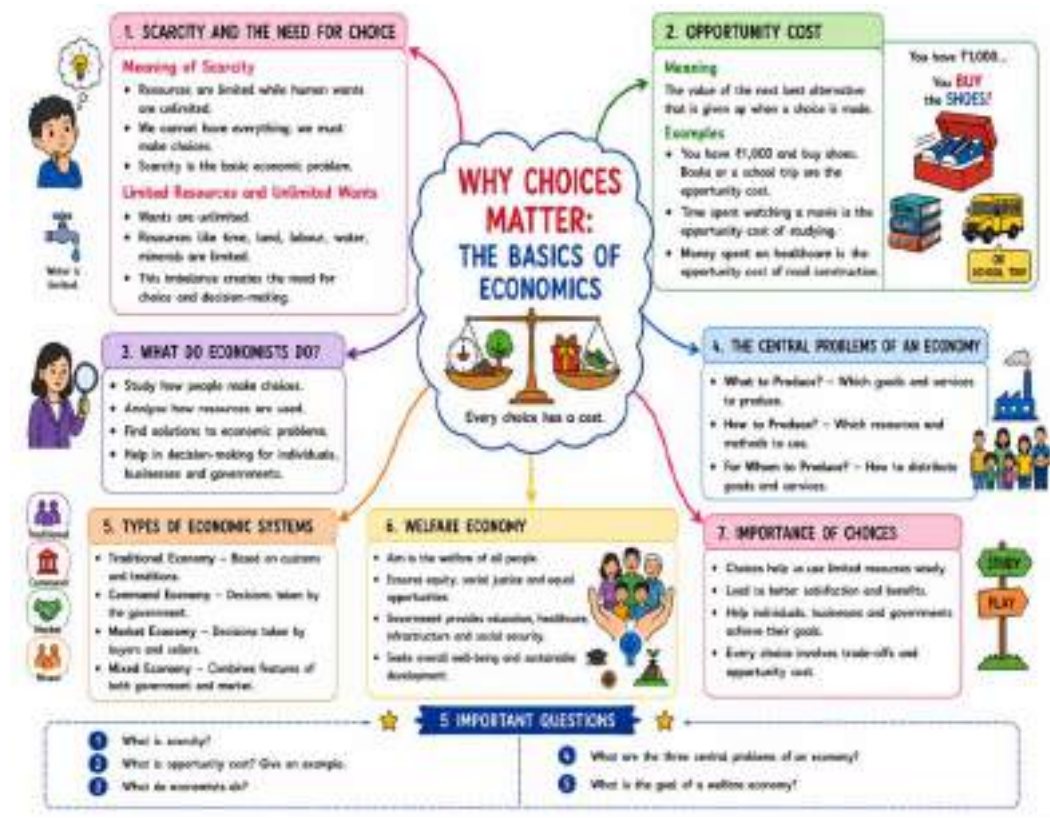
WHY CHOICES MATTER: THE BASICS OF ECONOMICS

Every choice has a cost.

1. SCARCITY AND THE NEED FOR CHOICE

Meaning of Scarcity
• Resources are limited while human wants are unlimited.
• We cannot have everything; we must make choices.
• Scarcity is the basic economic problem.

Limited Resources and Unlimited Wants
• Wants are unlimited.
• Resources like time, land, labour, water, minerals are limited.
• This imbalance creates the need for choice and decision-making.

Water is limited

2. OPPORTUNITY COST

Meaning
The value of the next best alternative that is given up when a choice is made.

Examples
• You have ₹1,000 and buy shoes. Books or a school trip are the opportunity cost.
• Time spent watching a movie is the opportunity cost of studying.
• Money spent on healthcare is the opportunity cost of road construction.

You have ₹1,000... You BUY the SHOES!

OR SCHOOL TRIP

3. WHAT DO ECONOMISTS DO?
• Study how people make choices.
• Analyse how resources are used.
• Find solutions to economic problems.
• Help in decision-making for individuals, businesses and governments.

4. THE CENTRAL PROBLEMS OF AN ECONOMY
• What to Produce? – Which goods and services to produce.
• How to Produce? – Which resources and methods to use.
• For Whom to Produce? – How to distribute goods and services.

5. TYPES OF ECONOMIC SYSTEMS
• Traditional Economy – Based on customs and traditions.
• Command Economy – Decisions taken by the government.
• Market Economy – Decisions taken by buyers and sellers.
• Mixed Economy – Combines features of both government and market.

Traditional
Command
Market
Mixed

6. WELFARE ECONOMY
• Aim is the welfare of all people.
• Ensures equity, social justice and equal opportunities.
• Government provides education, healthcare, infrastructure and social security.
• Seeks overall well-being and sustainable development.

7. IMPORTANCE OF CHOICES
• Choices help us use limited resources wisely.
• Lead to better satisfaction and benefits.
• Help individuals, businesses and governments achieve their goals.
• Every choice involves trade-offs and opportunity cost.

STUDY
PLAY

5 IMPORTANT QUESTIONS
1 What is scarcity?
2 What is opportunity cost? Give an example.
3 What do economists do?
4 What are the three central problems of an economy?
5 What is the goal of a welfare economy?